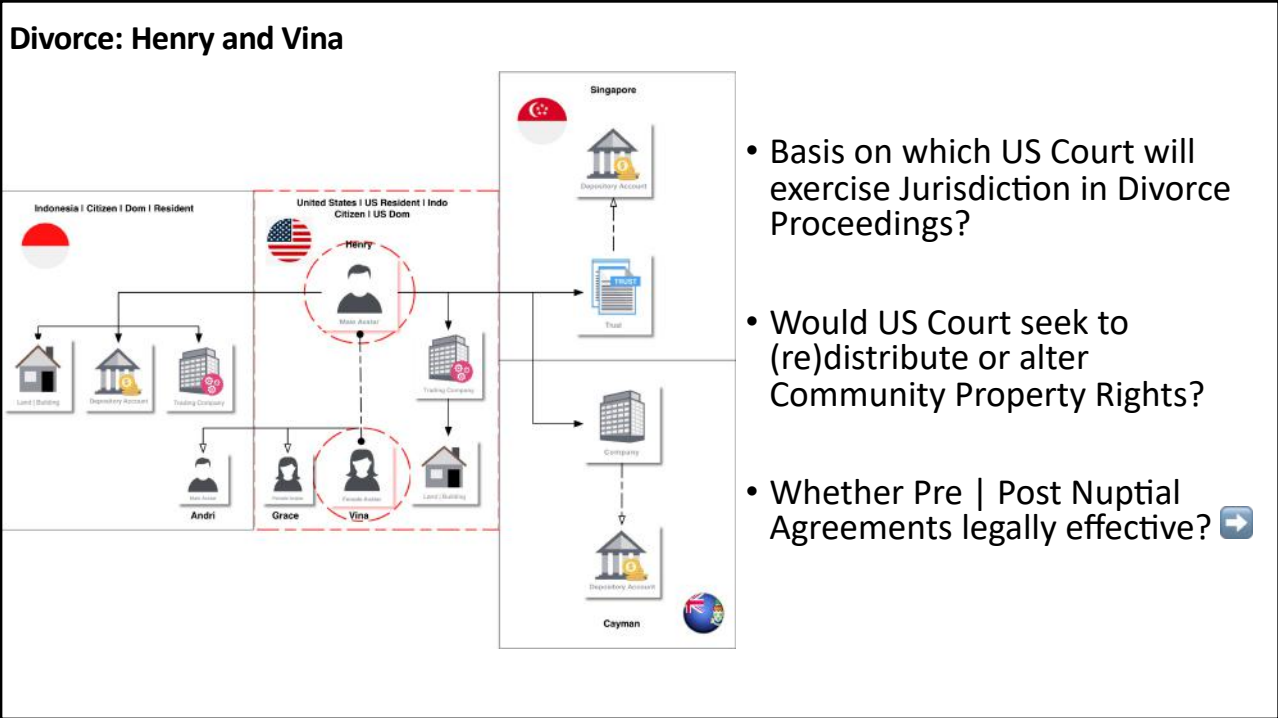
Divorce: Henry and Vina

Indonesia | Citizen | Dom | Resident

Land | Building

Depository Account

Trading Company

United States | US Resident | Indo Citizen | US Dom

Henry

Male Avatar

Trading Company

Land | Building

Male Avatar

Andri

Female Avatar

Grace

Female Avatar

Vina

Singapore

Depository Account

TRUST

Trust

Company

Depository Account

Cayman

• Basis on which US Court will exercise Jurisdiction in Divorce Proceedings?

• Would US Court seek to (re)distribute or alter Community Property Rights?

• Whether Pre | Post Nuptial Agreements legally effective?